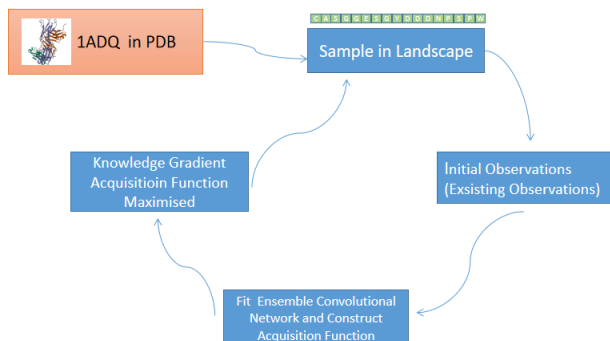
1ADQ in PDB

C A S G G E S G Y D D D N P S P W

Sample in Landscape

Initial Observations (Exsisting Observations)

Fit Ensemble Convolutional Network and Construct Acquisition Function

Knowledge Gradient Acquisitioin Function Maximised